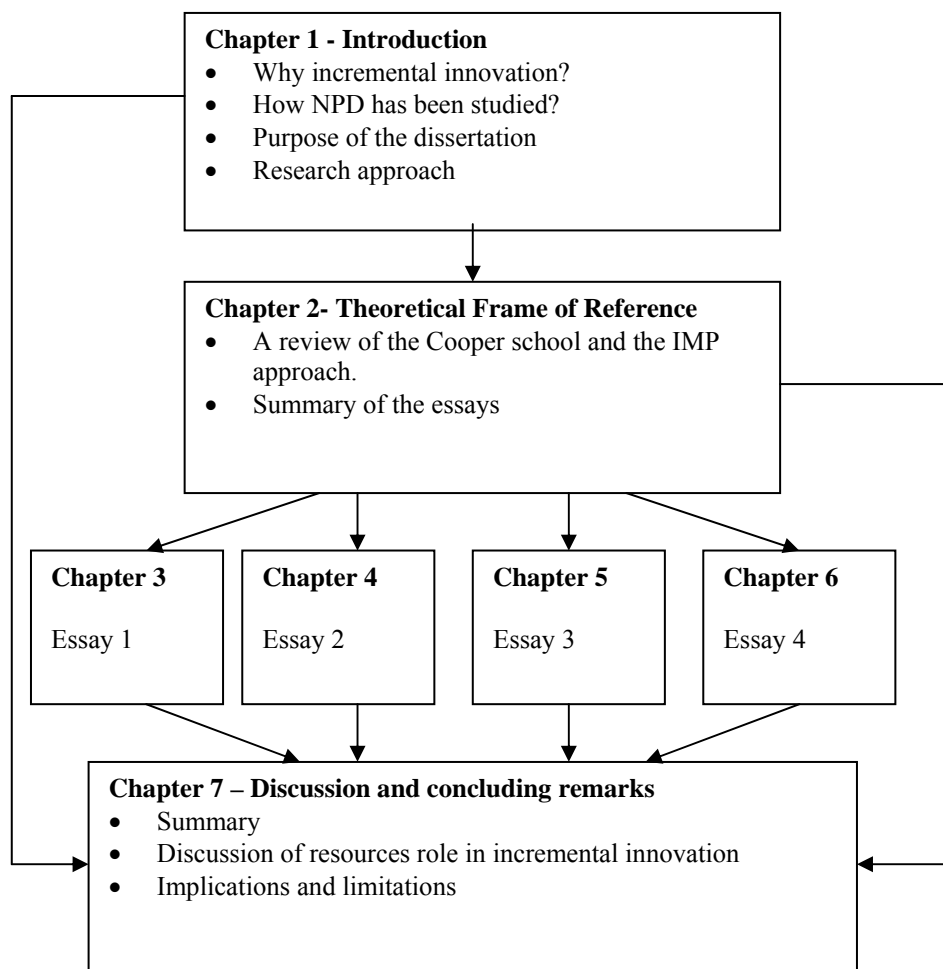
**Chapter 1 - Introduction**
- Why incremental innovation?
- How NPD has been studied?
- Purpose of the dissertation
- Research approach

**Chapter 2- Theoretical Frame of Reference**
- A review of the Cooper school and the IMP approach.
- Summary of the essays

**Chapter 3**
Essay 1

**Chapter 4**
Essay 2

**Chapter 5**
Essay 3

**Chapter 6**
Essay 4

**Chapter 7 – Discussion and concluding remarks**
- Summary
- Discussion of resources role in incremental innovation
- Implications and limitations